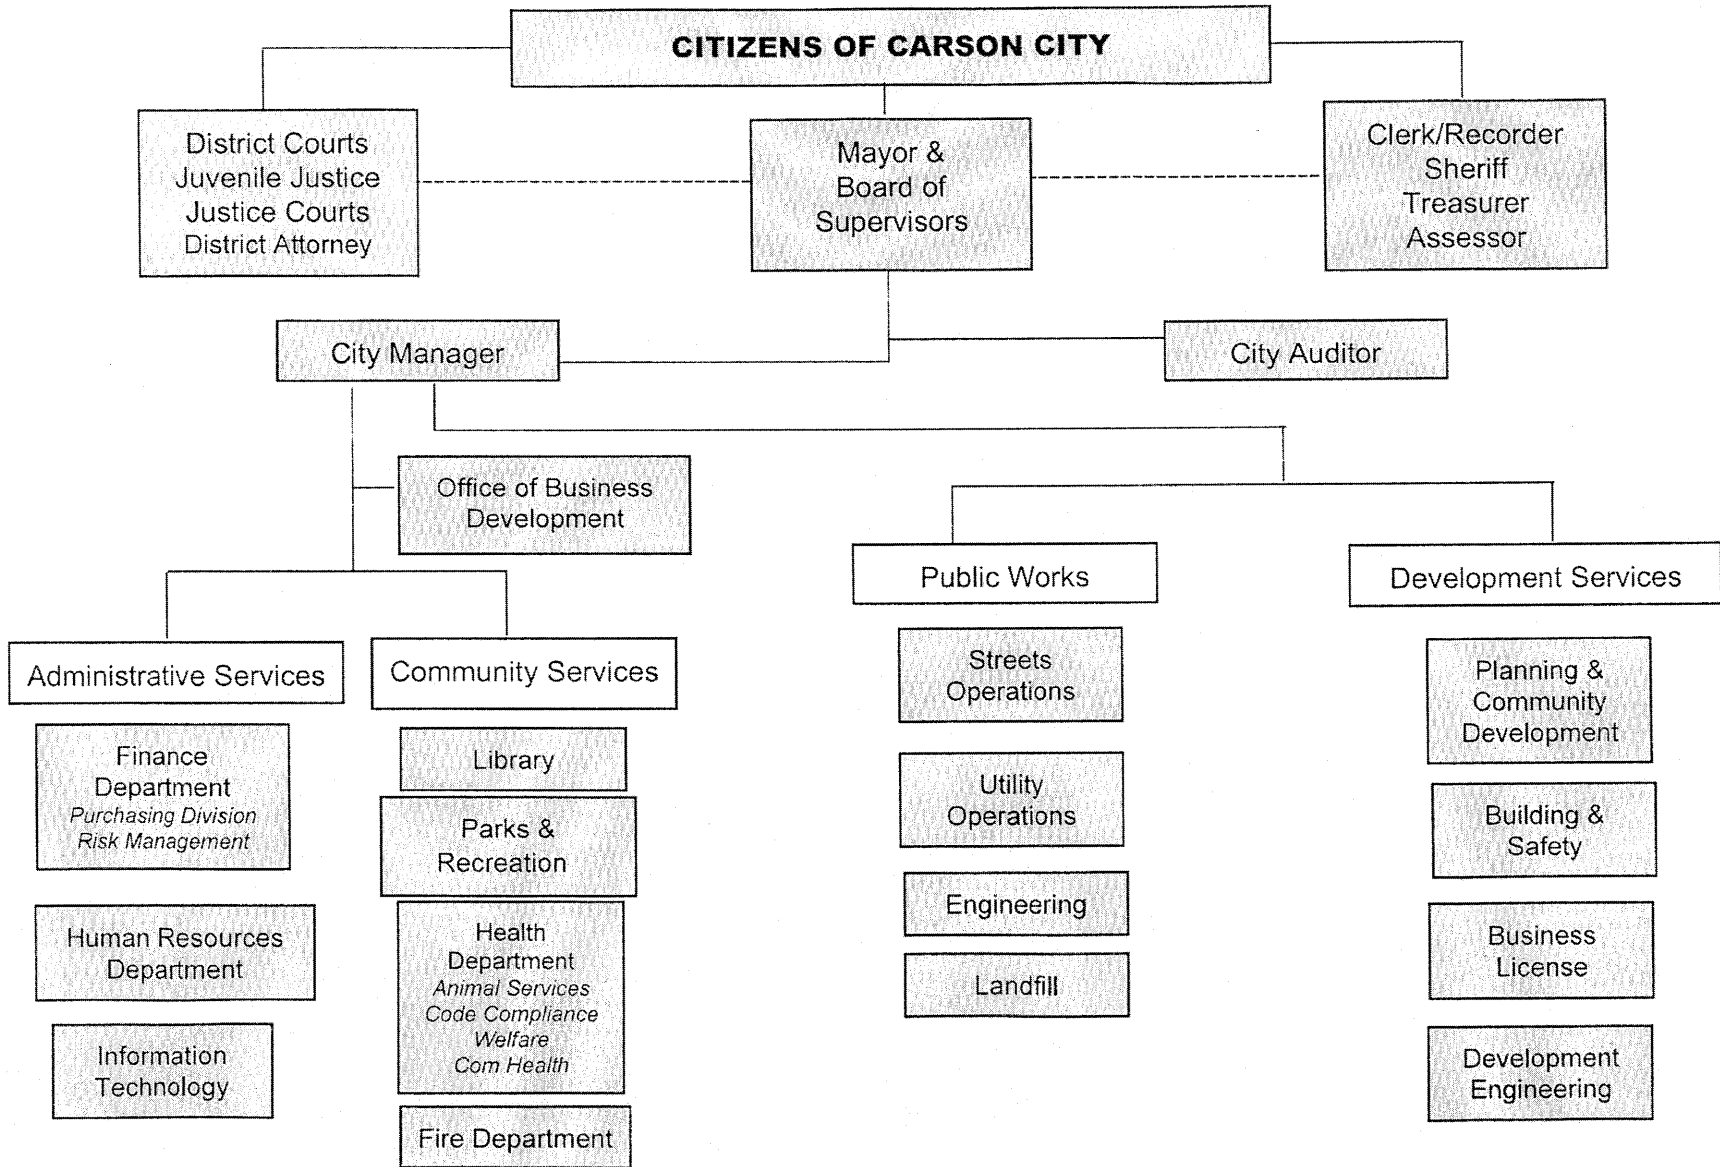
CITIZENS OF CARSON CITY

District Courts
Juvenile Justice
Justice Courts
District Attorney

Mayor &
Board of
Supervisors

Clerk/Recorder
Sheriff
Treasurer
Assessor

City Manager

City Auditor

Office of Business
Development

Administrative Services

Finance
Department
Purchasing Division
Risk Management

Human Resources
Department

Information
Technology

Community Services

Library

Parks &
Recreation

Health
Department
Animal Services
Code Compliance
Welfare
Com Health

Fire Department

Public Works

Streets
Operations

Utility
Operations

Engineering

Landfill

Development Services

Planning &
Community
Development

Building &
Safety

Business
License

Development
Engineering